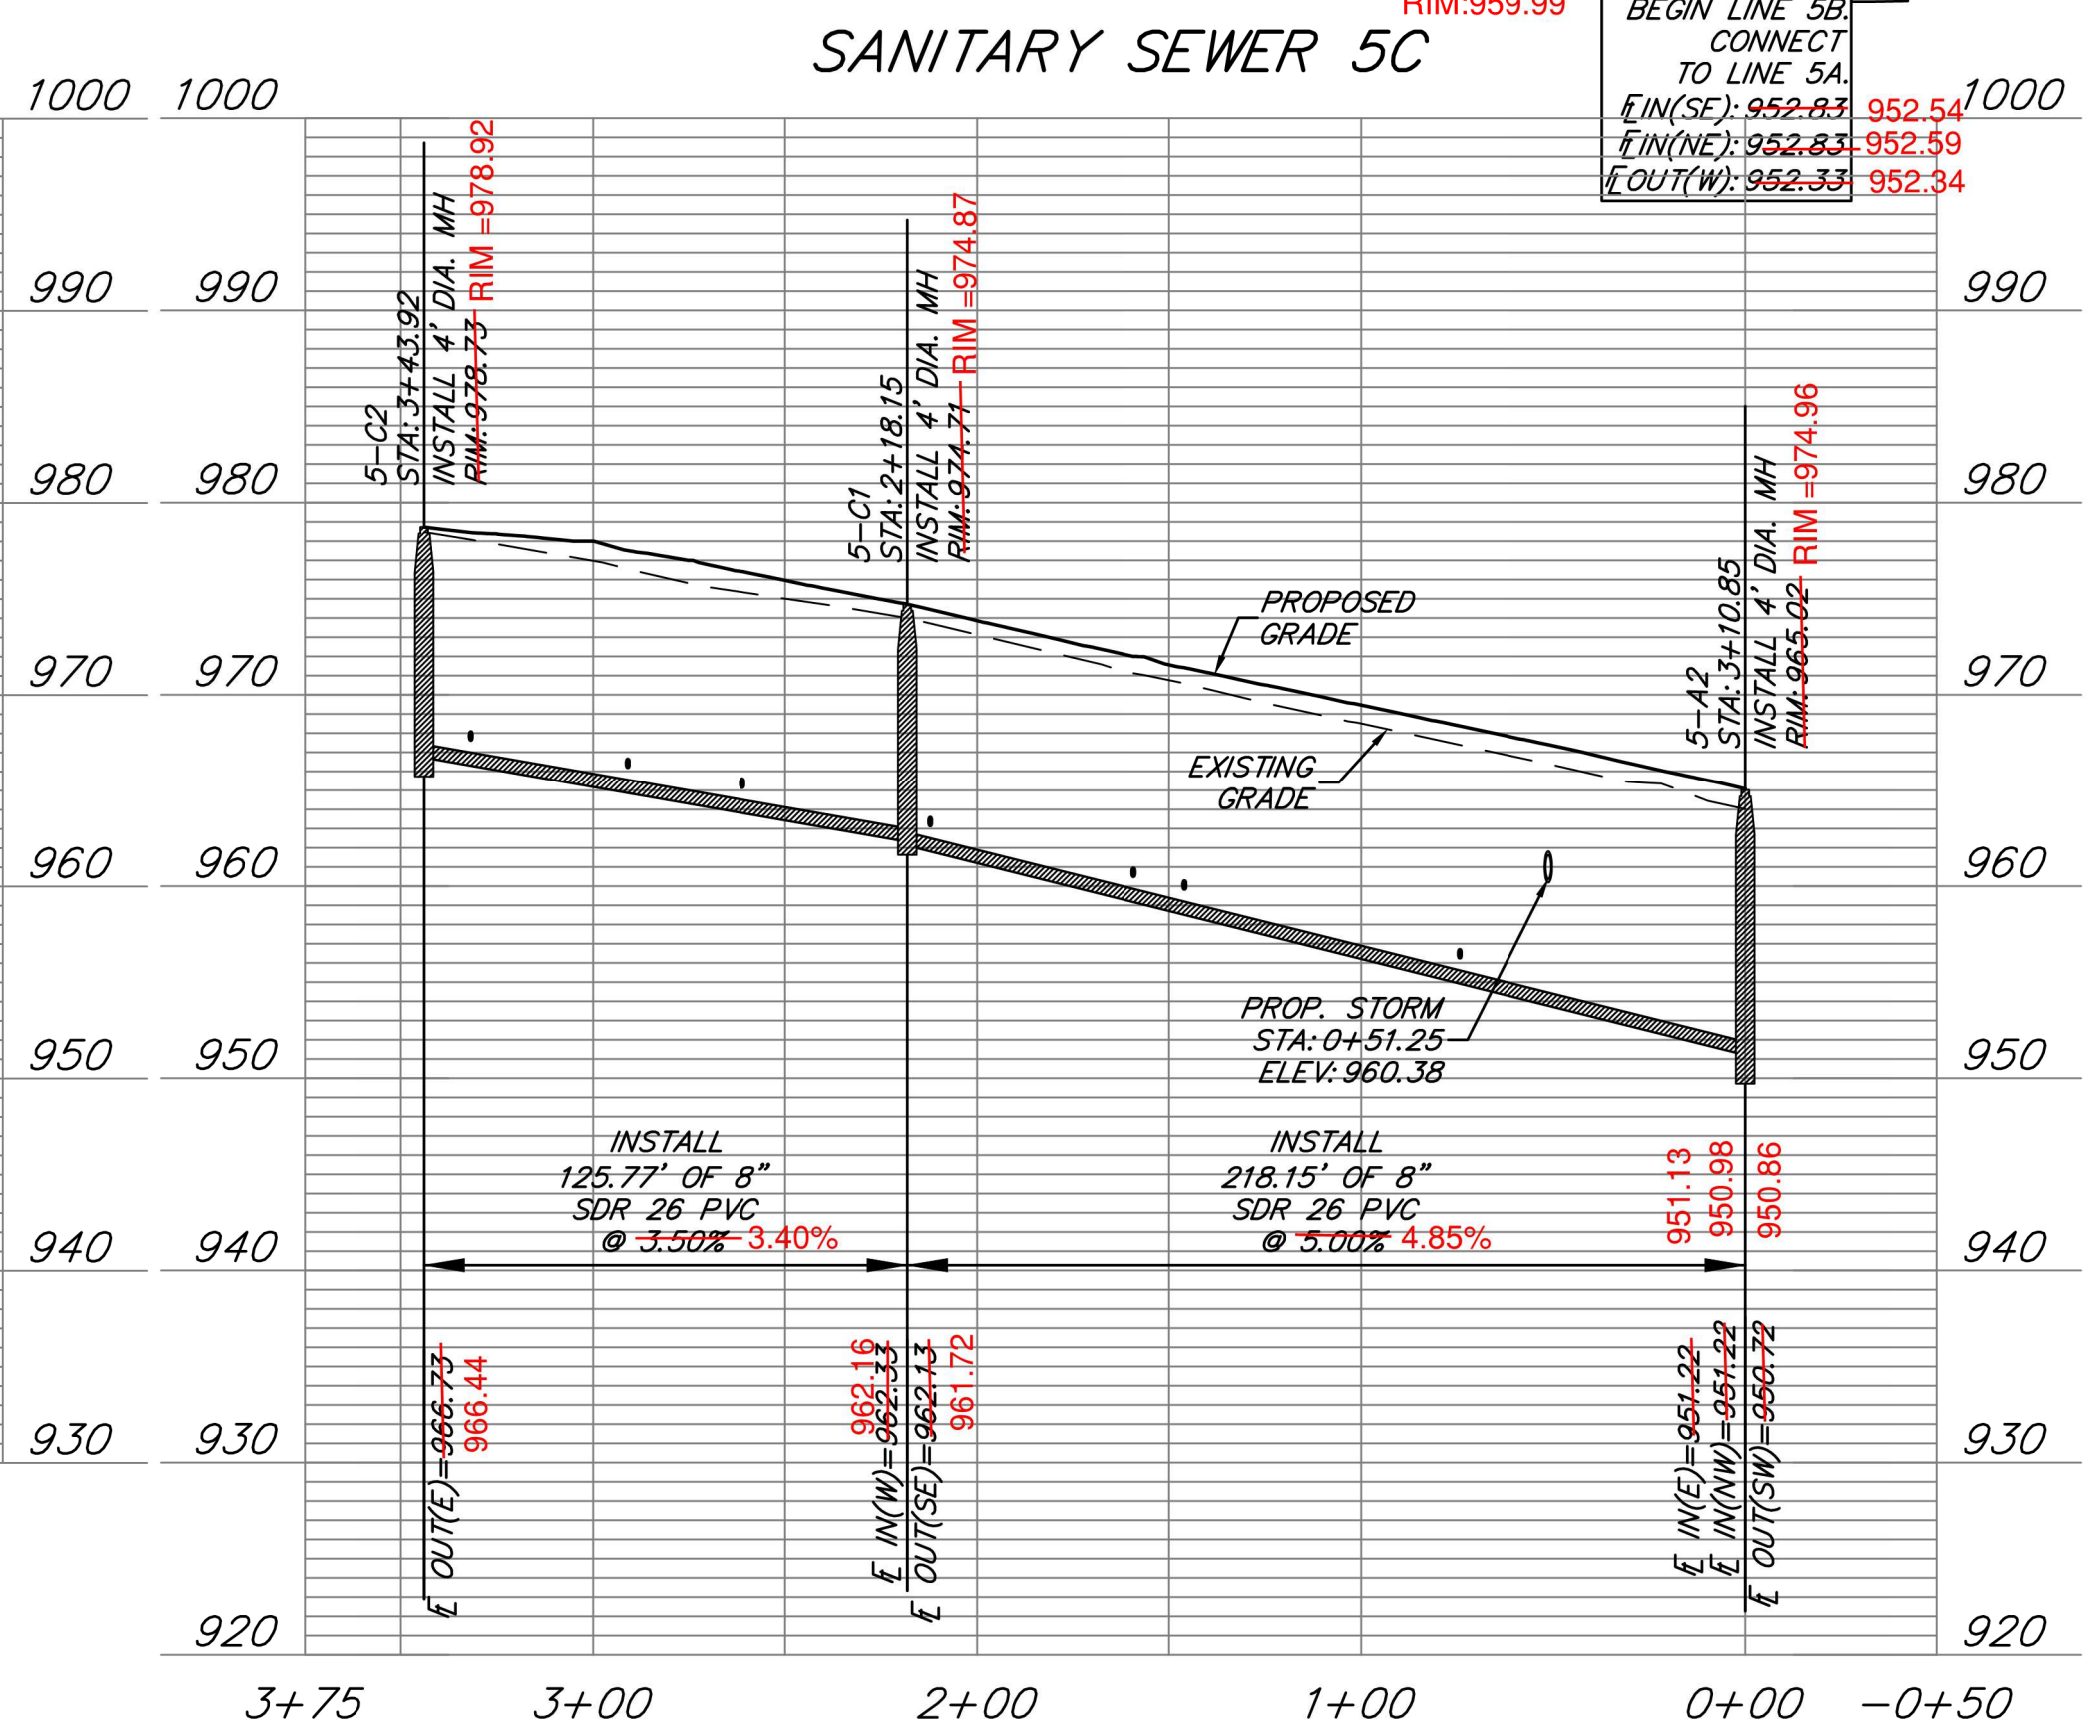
RIM:959.99

SANITARY SEWER 5C

BEGIN LINE 5B. CONNECT TO LINE 5A.
℄IN(SE): 952.83 952.54
℄IN(NE): 952.83 952.59
℄OUT(W): 952.33 952.34

1000 1000 1000
990 990 990
980 980 980
970 970 970
960 960 960
950 950 950
940 940 940
930 930 930
920 920

5–C2
STA: 3+43.92
INSTALL 4' DIA. MH
RIM:978.73 RIM =978.92

5–C1
STA: 2+18.15
INSTALL 4' DIA. MH
RIM:974.71 RIM =974.87

5–A2
STA: 3+10.85
INSTALL 4' DIA. MH
RIM:965.02 RIM =974.96

PROPOSED GRADE

EXISTING GRADE

PROP. STORM
STA: 0+51.25
ELEV: 960.38

INSTALL
125.77' OF 8"
SDR 26 PVC
@ 3.50% 3.40%

INSTALL
218.15' OF 8"
SDR 26 PVC
@ 5.00% 4.85%

951.13
950.98
950.86

℄ OUT(E)=966.73 966.44

962.16
℄ IN(W)=962.33
℄ OUT(SE)=962.13 961.72

℄ IN(E)=951.22
℄ IN(NW)=951.22
℄ OUT(SW)=950.72

3+75 3+00 2+00 1+00 0+00 −0+50